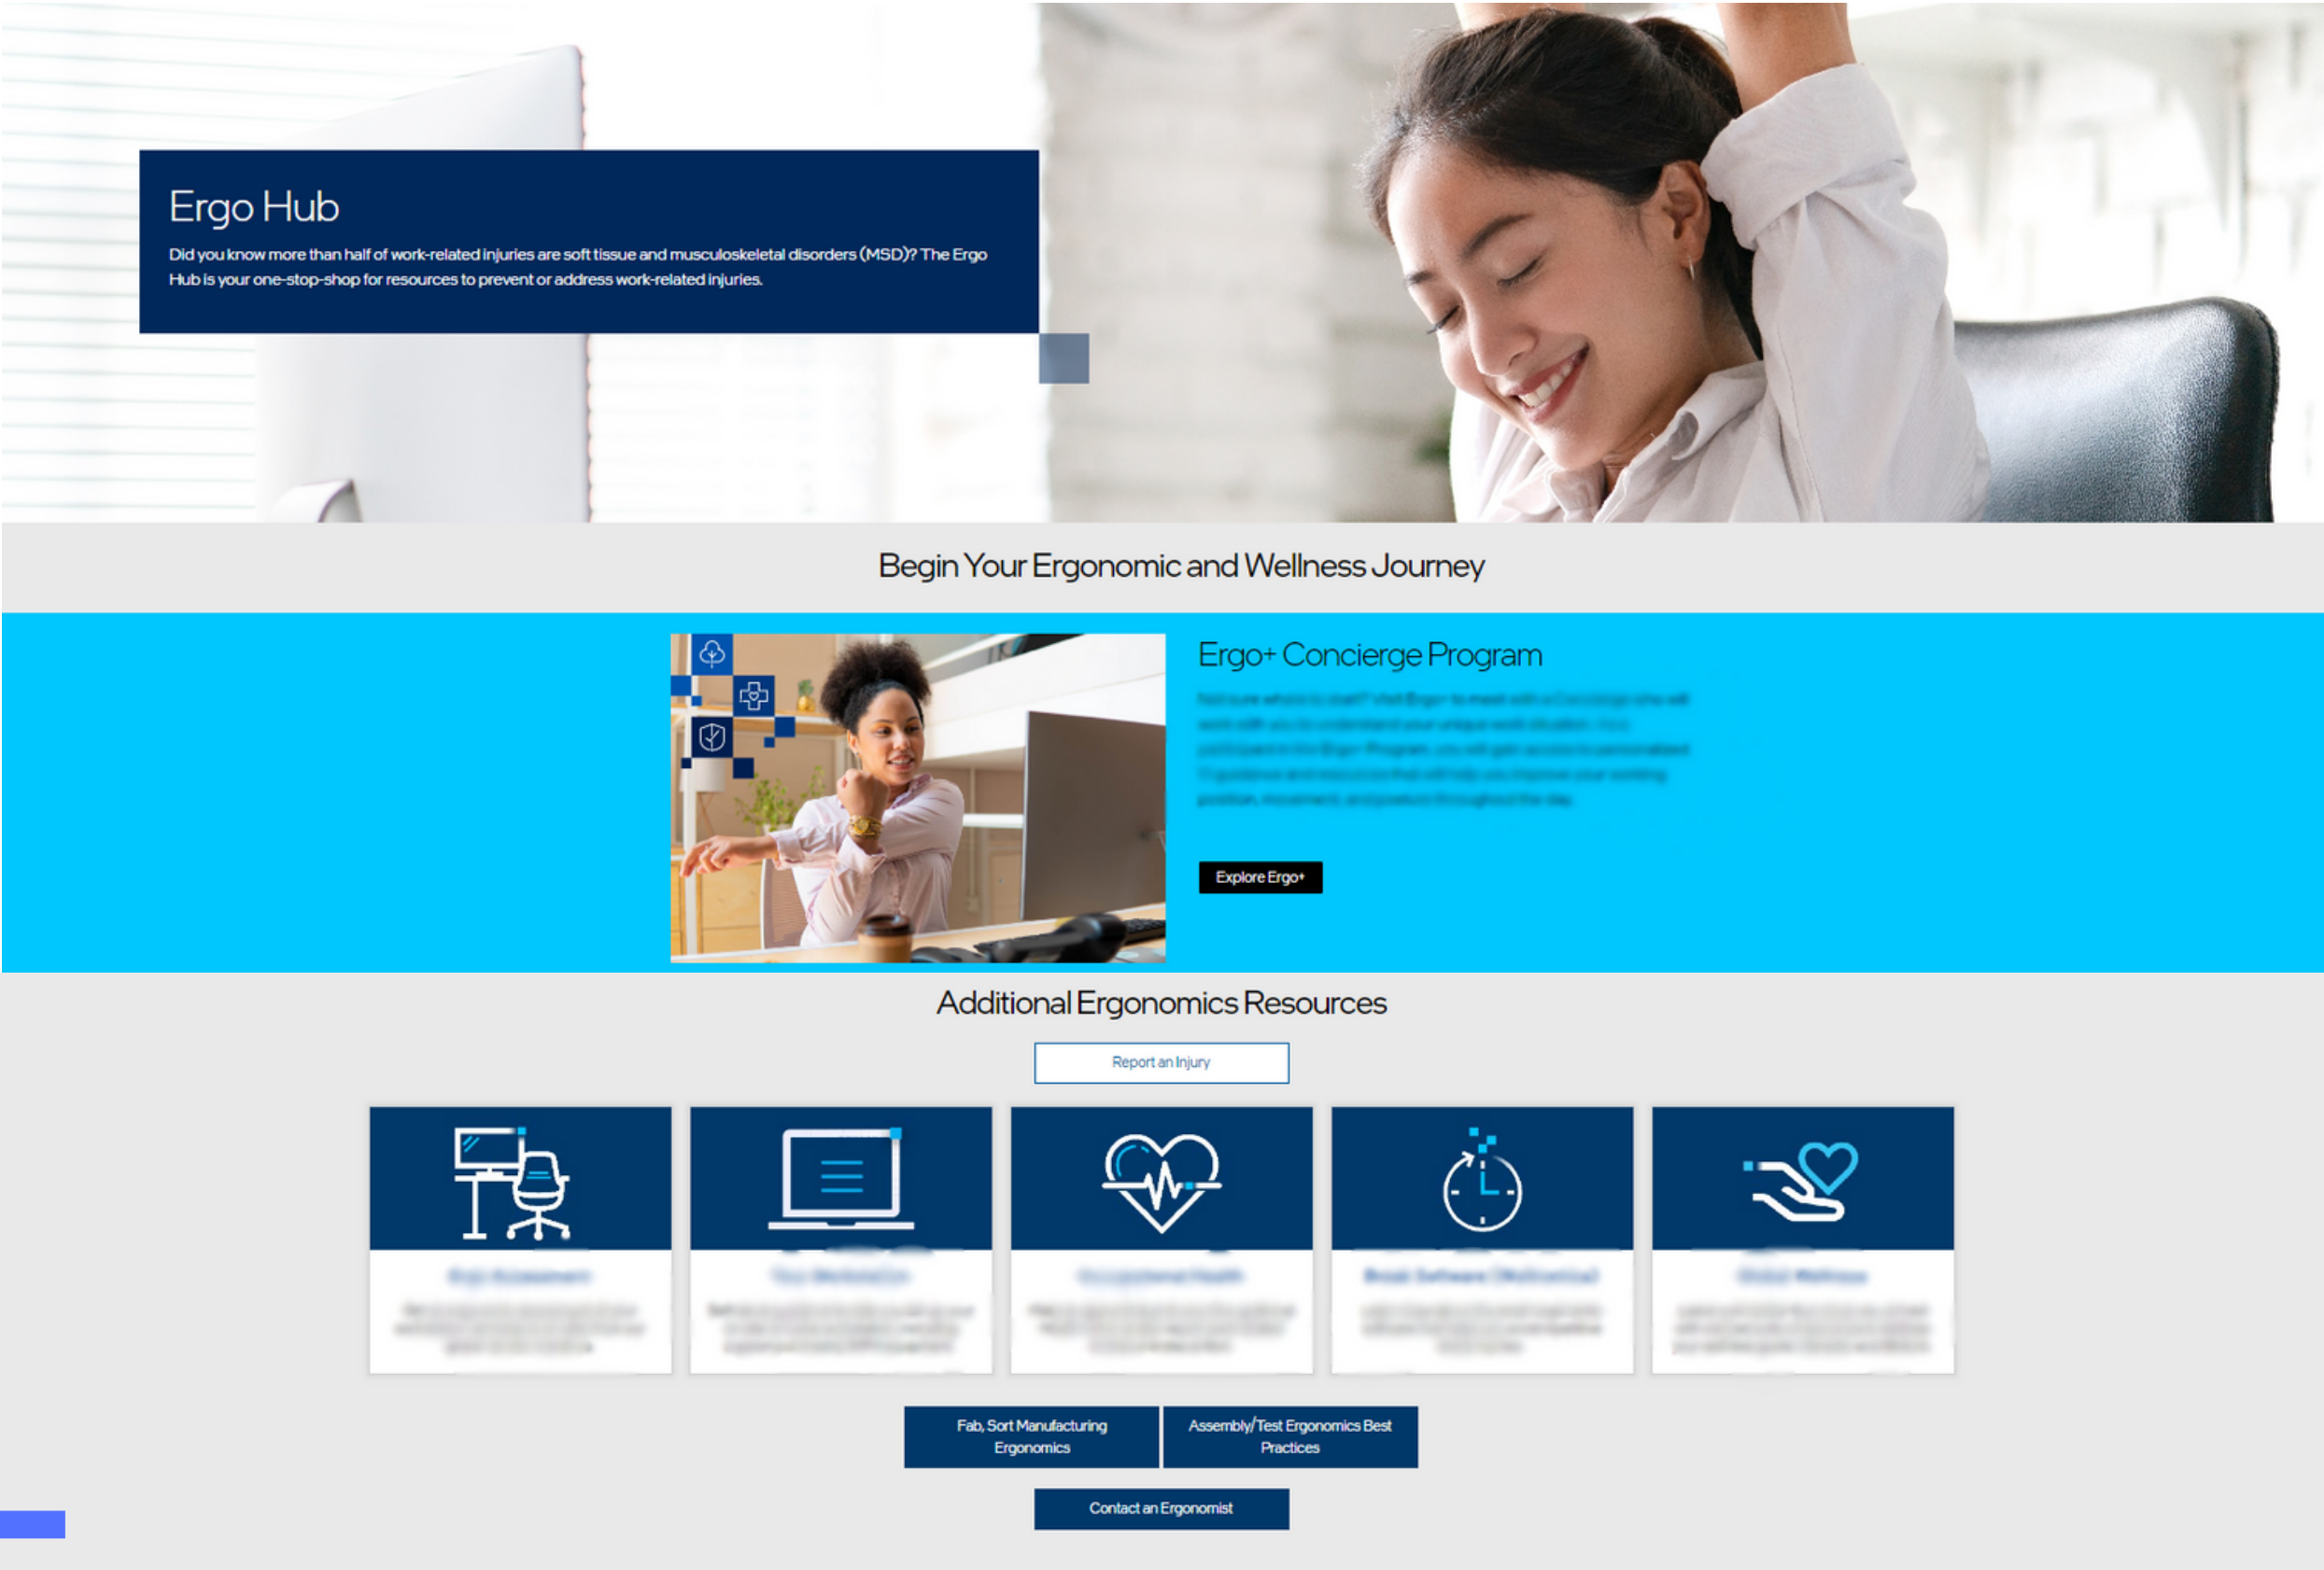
Ergo Hub

Did you know more than half of work-related injuries are soft tissue and musculoskeletal disorders (MSD)? The Ergo Hub is your one-stop-shop for resources to prevent or address work-related injuries.

Begin Your Ergonomic and Wellness Journey

Ergo+ Concierge Program

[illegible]

Explore Ergo+

Additional Ergonomics Resources

Report an Injury

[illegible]

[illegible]

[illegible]

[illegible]

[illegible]

Fab, Sort Manufacturing Ergonomics

Assembly/Test Ergonomics Best Practices

Contact an Ergonomist